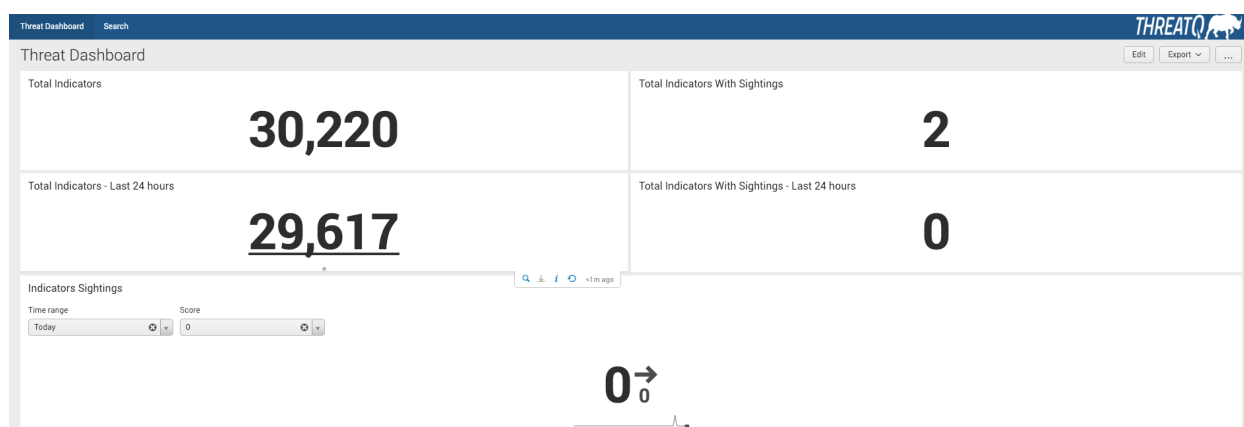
Threat Dashboard Search

THREATQ

Threat Dashboard

Edit Export ...

Total Indicators

30,220

Total Indicators With Sightings

2

Total Indicators - Last 24 hours

29,617

Total Indicators With Sightings - Last 24 hours

0

<1m ago

Indicators Sightings

Time range
Today

Score
0

0
0